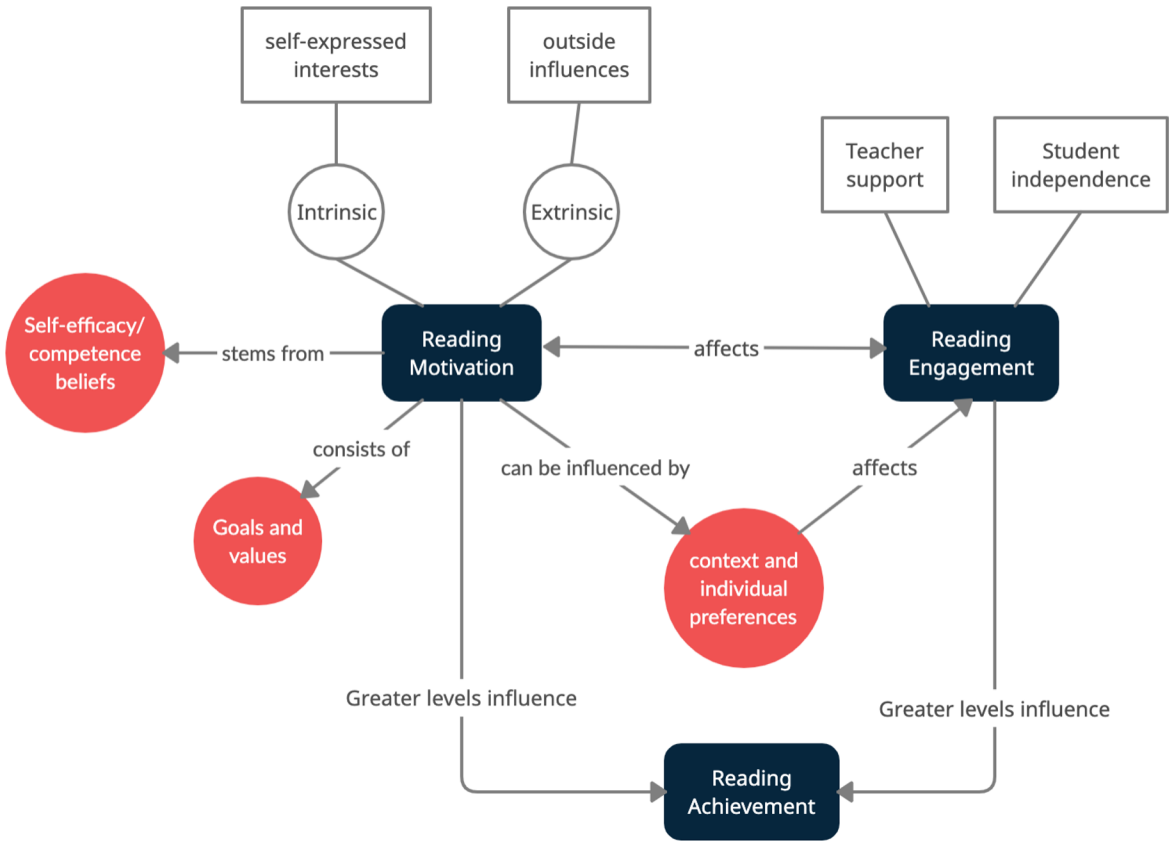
self-expressed interests

outside influences

Intrinsic

Extrinsic

Teacher support

Student independence

Self-efficacy/ competence beliefs

stems from

Reading Motivation

affects

Reading Engagement

consists of

can be influenced by

affects

Goals and values

context and individual preferences

Greater levels influence

Greater levels influence

Reading Achievement